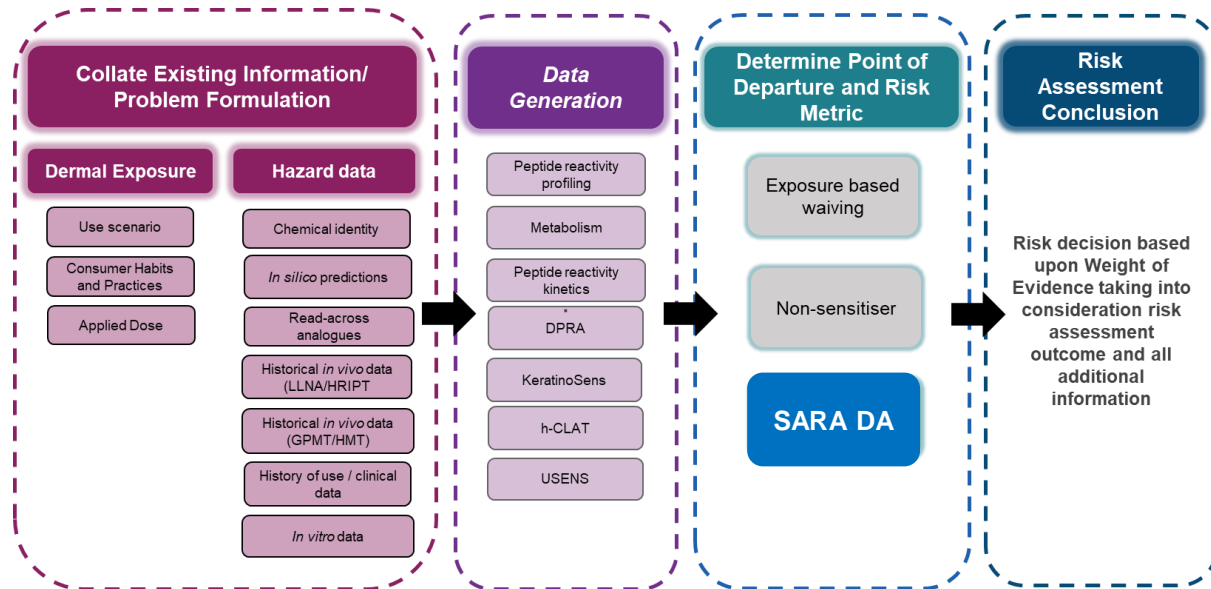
Collate Existing Information/ Problem Formulation

Dermal Exposure

Use scenario

Consumer Habits and Practices

Applied Dose

Hazard data

Chemical identity

In silico predictions

Read-across analogues

Historical in vivo data (LLNA/HRIPT

Historical in vivo data (GPMT/HMT)

History of use / clinical data

In vitro data

Data Generation

Peptide reactivity profiling

Metabolism

Peptide reactivity kinetics

DPRA

KeratinoSens

h-CLAT

USENS

Determine Point of Departure and Risk Metric

Exposure based waiving

Non-sensitiser

SARA DA

Risk Assessment Conclusion

Risk decision based upon Weight of Evidence taking into consideration risk assessment outcome and all additional information